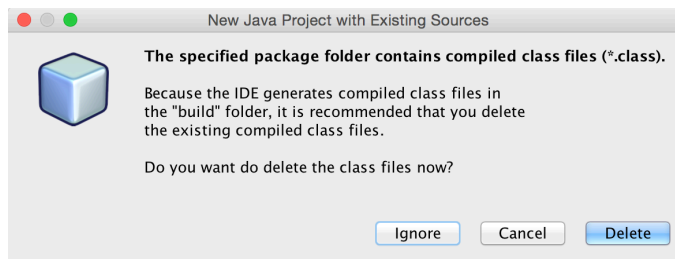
New Java Project with Existing Sources

The specified package folder contains compiled class files (*.class).

Because the IDE generates compiled class files in the "build" folder, it is recommended that you delete the existing compiled class files.

Do you want do delete the class files now?

Ignore
Cancel
Delete